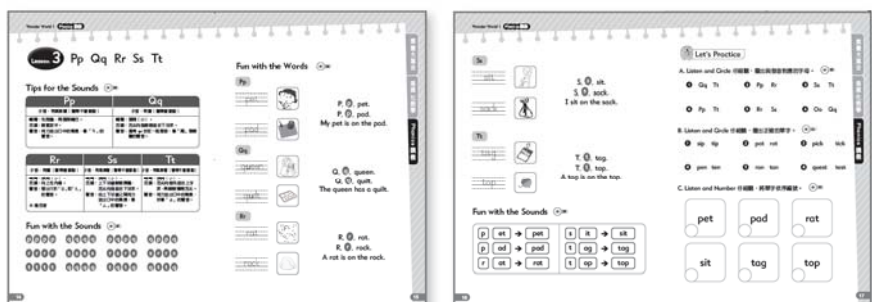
Lesson 3 Pp Qq Rr Ss Tt

Tips for the Sounds

| Pp | Qq |
|---|---|
| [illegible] | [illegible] |

| Rr | Ss | Tt |
|---|---|---|
| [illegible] | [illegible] | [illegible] |

Fun with the Sounds

Fun with the Words

Pp

pet

pod

P. P. pet.
P. P. pod.
My pet is on the pod.

Qq

queen

quilt

Q. Q. queen.
Q. Q. quilt.
The queen has a quilt.

Rr

rat

rock

R. R. rat.
R. R. rock.
A rat is on the rock.

14

15

Ss

sit

sock

S. S. sit.
S. S. sock.
I sit on the sock.

Tt

tag

top

T. T. tag.
T. T. top.
A tag is on the top.

Fun with the Sounds

| p | et | → | pet | s | it | → | sit |
|---|---|---|---|---|---|---|---|
| p | od | → | pod | t | ag | → | tag |
| r | at | → | rat | t | op | → | top |

Let's Practice

A. Listen and Circle

1 Qq Tt 2 Pp Rr 3 Ss Tt
4 Pp Tt 5 Rr Ss 6 Oo Qq

B. Listen and Circle

1 sip tip 2 pot rot 3 pick tick
4 pen ten 5 ran tan 6 quest test

C. Listen and Number

pet pad rat
sit tag top

16

17